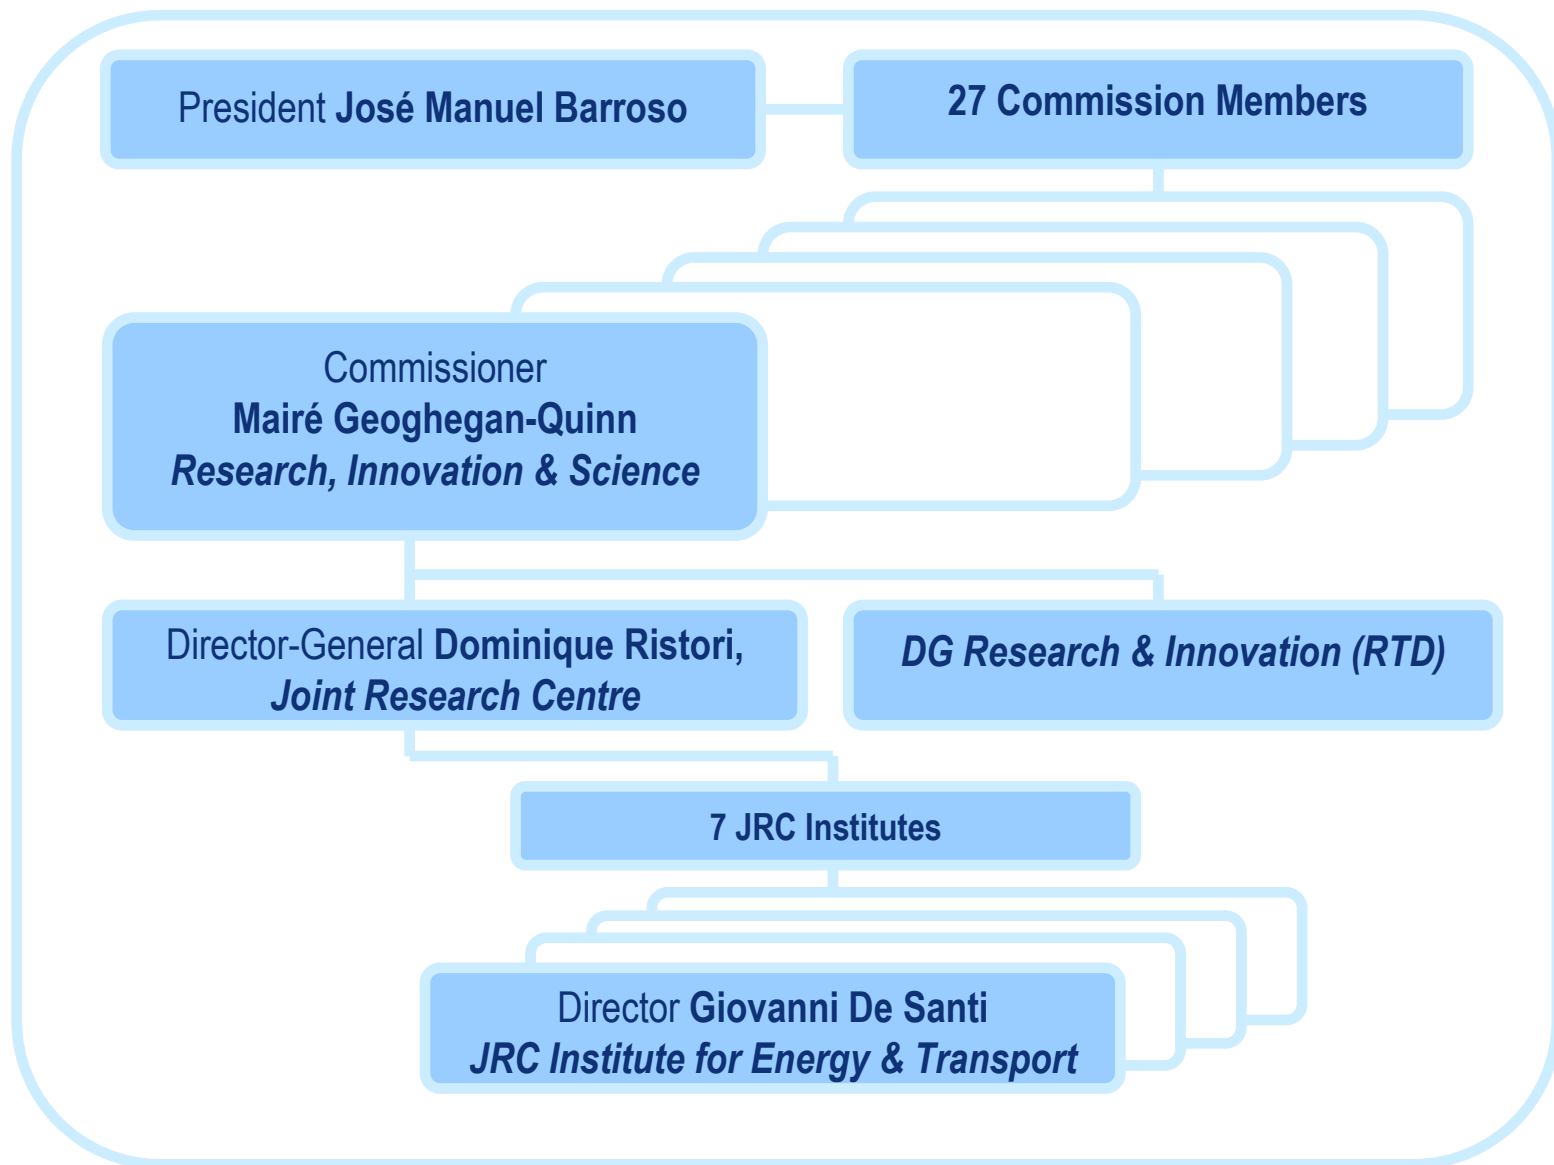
President José Manuel Barroso

27 Commission Members

Commissioner
Mairé Geoghegan-Quinn
Research, Innovation & Science

Director-General Dominique Ristori,
Joint Research Centre

DG Research & Innovation (RTD)

7 JRC Institutes

Director Giovanni De Santi
JRC Institute for Energy & Transport